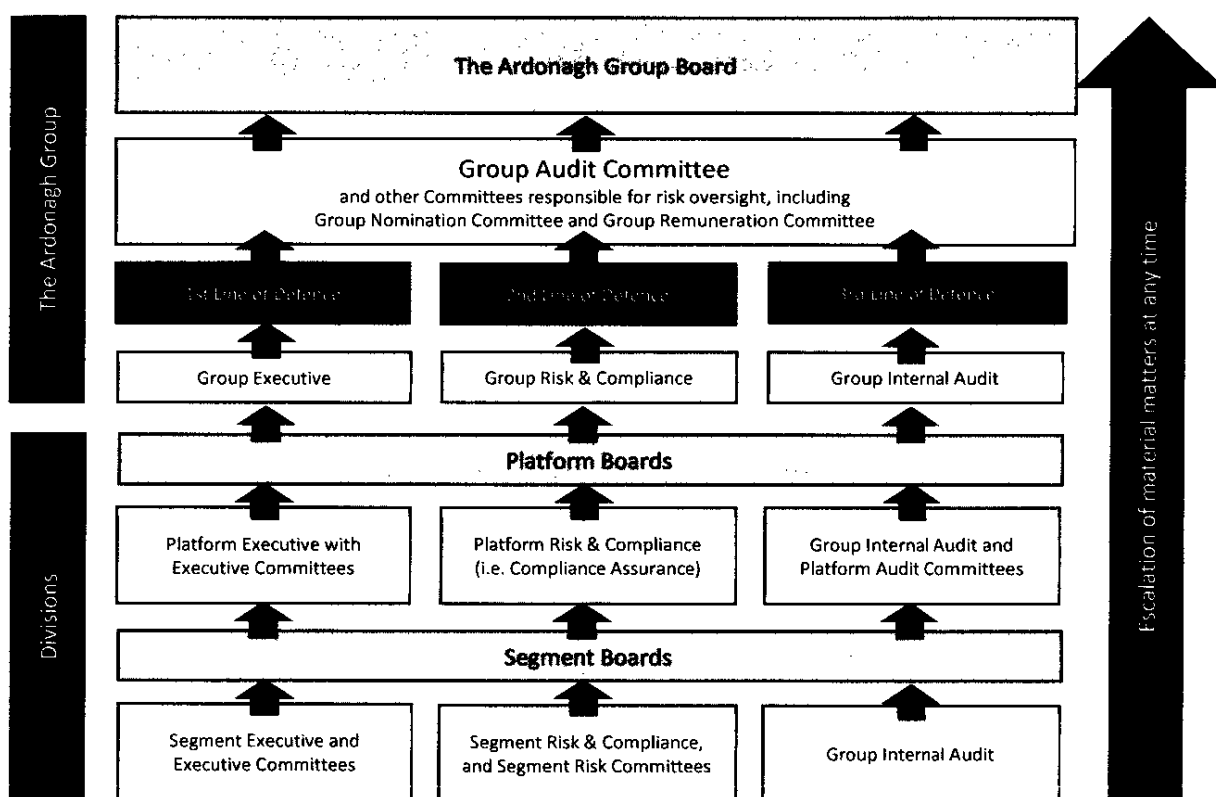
The Ardonagh Group

The Ardonagh Group Board

Group Audit Committee
and other Committees responsible for risk oversight, including Group Nomination Committee and Group Remuneration Committee

1st Line of Defence

2nd Line of Defence

3rd Line of Defence

Group Executive

Group Risk & Compliance

Group Internal Audit

Divisions

Platform Boards

Platform Executive with Executive Committees

Platform Risk & Compliance (i.e. Compliance Assurance)

Group Internal Audit and Platform Audit Committees

Segment Boards

Segment Executive and Executive Committees

Segment Risk & Compliance, and Segment Risk Committees

Group Internal Audit

Escalation of material matters at any time